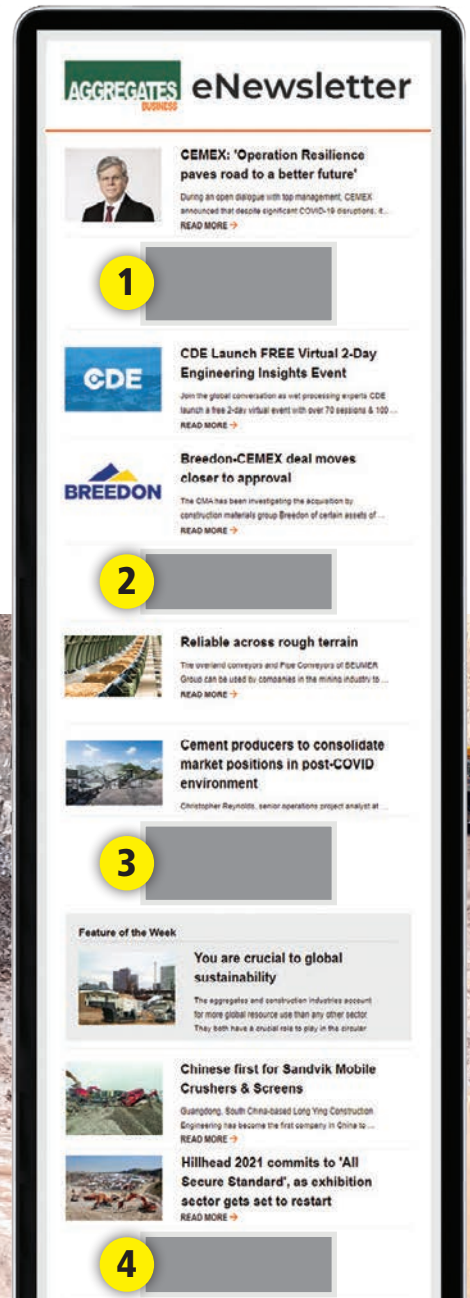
AGGREGATES BUSINESS eNewsletter

CEMEX: 'Operation Resilience paves road to a better future'

During an open dialogue with top management, CEMEX announced that despite significant COVID-19 disruptions, it ...

READ MORE →

1

CDE

CDE Launch FREE Virtual 2-Day Engineering Insights Event

Join the global conversation as wet processing experts CDE launch a free 2-day virtual event with over 70 sessions & 100 ...

READ MORE →

BREEDON

Breedon-CEMEX deal moves closer to approval

The CMA has been investigating the acquisition by construction materials group Breedon of certain assets of ...

READ MORE →

2

Reliable across rough terrain

The overland conveyors and Pipe Conveyors of BEUMER Group can be used by companies in the mining industry to ...

READ MORE →

Cement producers to consolidate market positions in post-COVID environment

Christopher Reynolds, senior operations project analyst at ...

3

Feature of the Week

You are crucial to global sustainability

The aggregates and construction industries account for more global resource use than any other sector. They both have a crucial role to play in the circular

Chinese first for Sandvik Mobile Crushers & Screens

Guangdong, South China-based Long Ying Construction Engineering has become the first company in China to ...

READ MORE →

Hillhead 2021 commits to 'All Secure Standard', as exhibition sector gets set to restart

READ MORE →

4